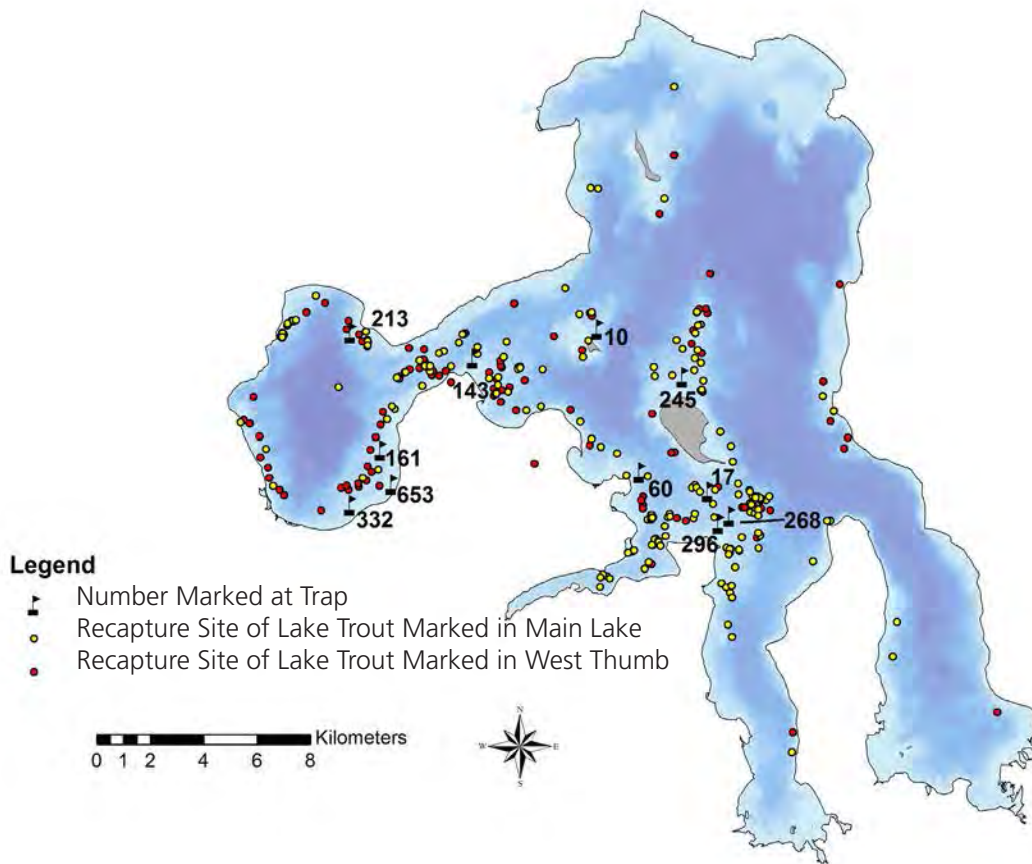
213
10
1436
245
161
653
332
60
17
268
296

Legend
Number Marked at Trap
Recapture Site of Lake Trout Marked in Main Lake
Recapture Site of Lake Trout Marked in West Thumb

Kilometers
0 1 2 4 6 8

N
W E
S